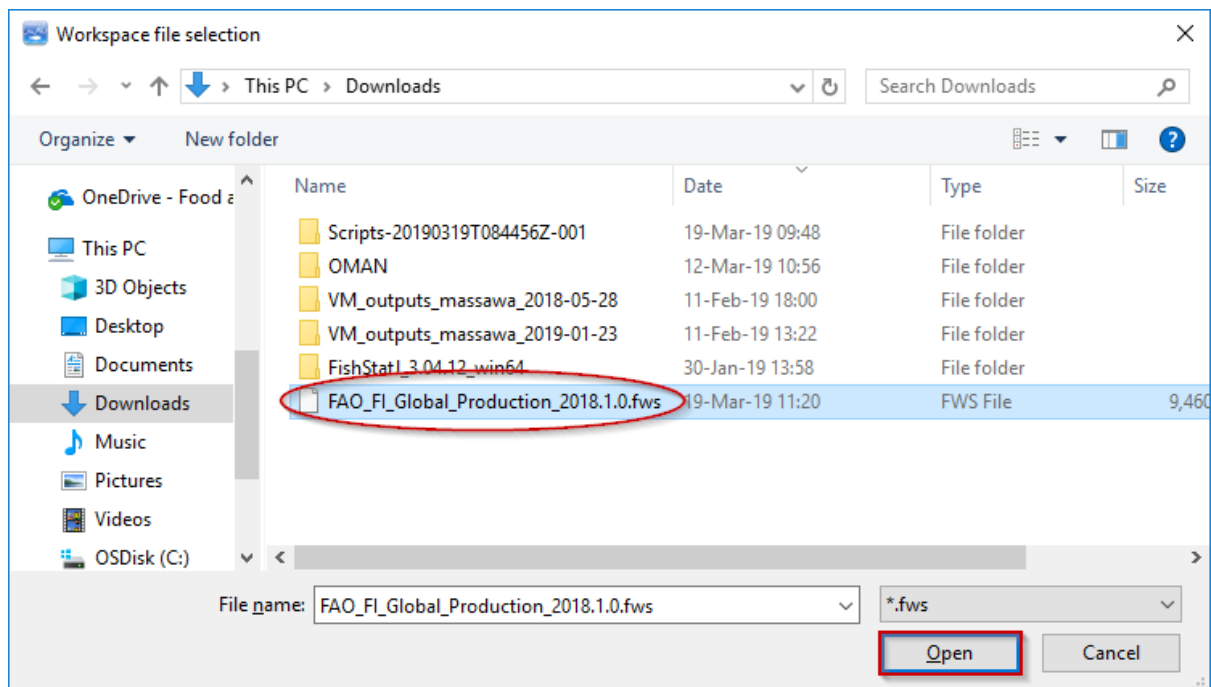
Workspace file selection

This PC > Downloads

Search Downloads

Organize ▾ New folder

OneDrive - Food a

This PC

3D Objects

Desktop

Documents

Downloads

Music

Pictures

Videos

OSDisk (C:)

| Name | Date | Type | Size |
|---|---|---|---|
| Scripts-20190319T084456Z-001 | 19-Mar-19 09:48 | File folder | |
| OMAN | 12-Mar-19 10:56 | File folder | |
| VM_outputs_massawa_2018-05-28 | 11-Feb-19 18:00 | File folder | |
| VM_outputs_massawa_2019-01-23 | 11-Feb-19 13:22 | File folder | |
| FishStatJ_3.04.12_win64 | 30-Jan-19 13:58 | File folder | |
| FAO_FI_Global_Production_2018.1.0.fws | 19-Mar-19 11:20 | FWS File | 9,460 |

File name: FAO_FI_Global_Production_2018.1.0.fws

*.fws

Open

Cancel